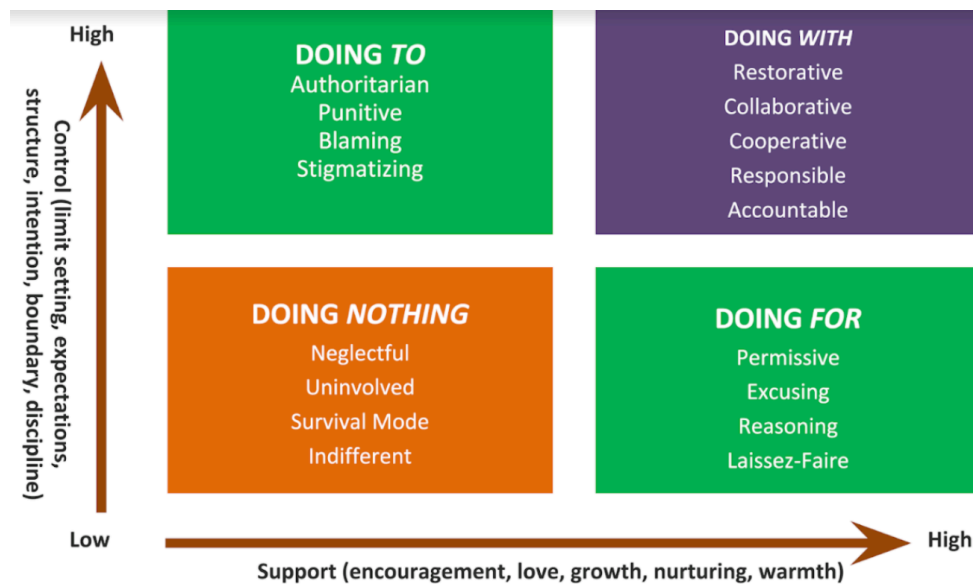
High

Control (limit setting, expectations, structure, intention, boundary, discipline)

DOING TO
Authoritarian
Punitive
Blaming
Stigmatizing

DOING WITH
Restorative
Collaborative
Cooperative
Responsible
Accountable

DOING NOTHING
Neglectful
Uninvolved
Survival Mode
Indifferent

DOING FOR
Permissive
Excusing
Reasoning
Laissez-Faire

Low

High

Support (encouragement, love, growth, nurturing, warmth)